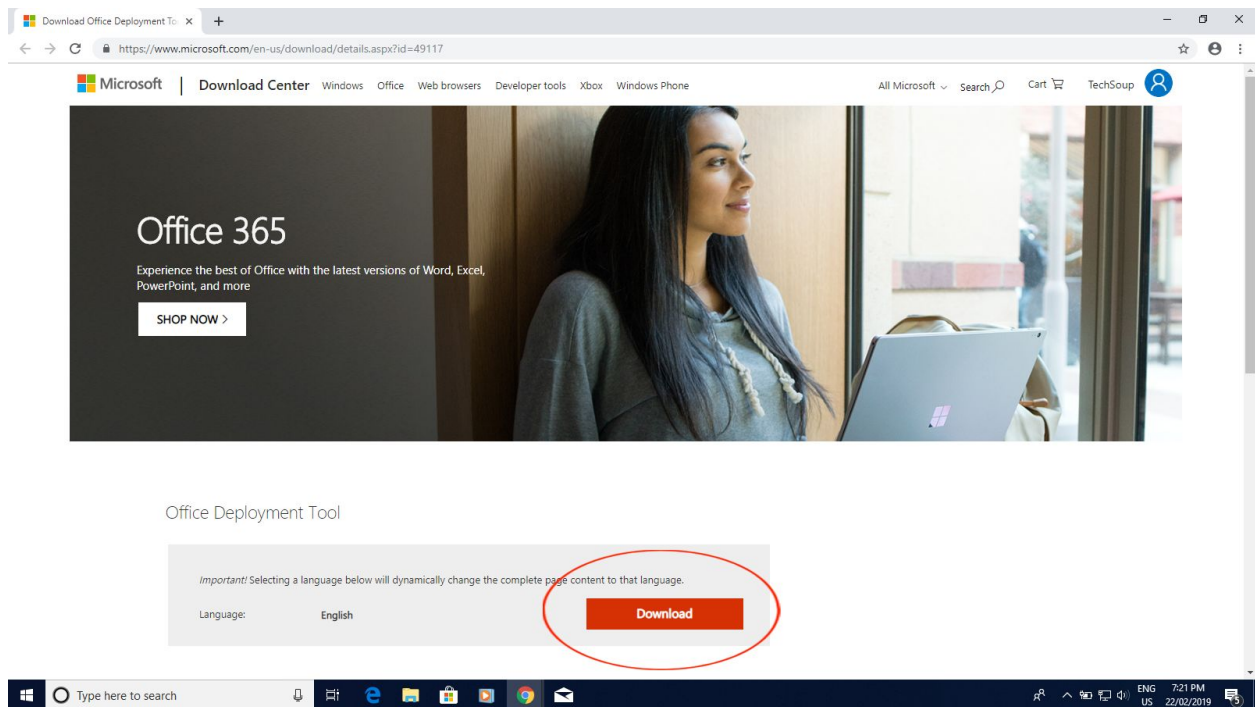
Download Office Deployment To ×
+
https://www.microsoft.com/en-us/download/details.aspx?id=49117

Microsoft | Download Center Windows Office Web browsers Developer tools Xbox Windows Phone
All Microsoft Search Cart TechSoup

Office 365
Experience the best of Office with the latest versions of Word, Excel, PowerPoint, and more
SHOP NOW >

Office Deployment Tool

Important! Selecting a language below will dynamically change the complete page content to that language.
Language: English
Download

Type here to search
ENG US 7:21 PM 22/02/2019
5